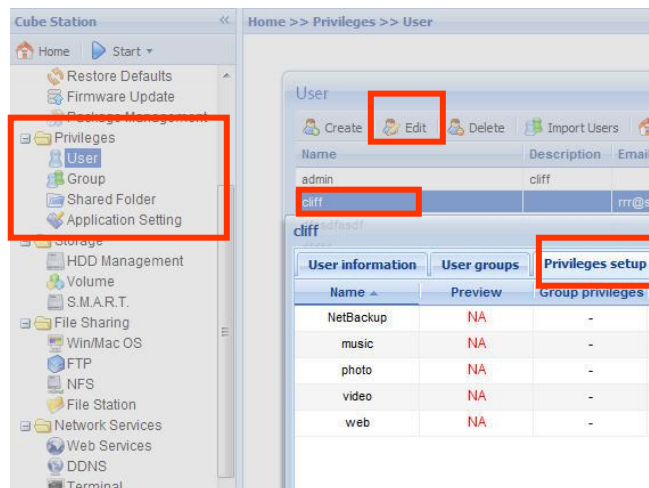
Cube Station «

Home Start

Restore Defaults
Firmware Update
Package Management
Privileges
User
Group
Shared Folder
Application Setting
Storage
HDD Management
Volume
S.M.A.R.T.
File Sharing
Win/Mac OS
FTP
NFS
File Station
Network Services
Web Services
DDNS
Terminal

Home >> Privileges >> User

User

Create Edit Delete Import Users

| Name | Description | Email |
|---|---|---|
| admin | cliff | |
| cliff | | rrr@s |

cliff

User information | User groups | Privileges setup

| Name | Preview | Group privileges |
|---|---|---|
| NetBackup | NA | - |
| music | NA | - |
| photo | NA | - |
| video | NA | - |
| web | NA | - |